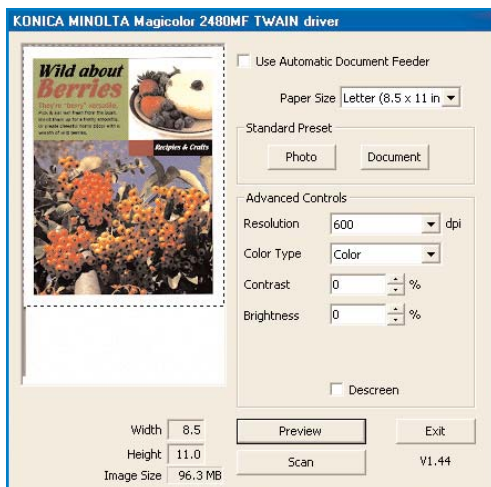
KONICA MINOLTA Magicolor 2480MF TWAIN driver

Wild about Berries

They're "berry" versatile.

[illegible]

Recipies & Crafts

Use Automatic Document Feeder

Paper Size Letter (8.5 x 11 in

Standard Preset

Photo

Document

Advanced Controls

Resolution 600 dpi

Color Type Color

Contrast 0 %

Brightness 0 %

Descreen

Width 8.5

Height 11.0

Image Size 96.3 MB

Preview

Scan

Exit

V1.44